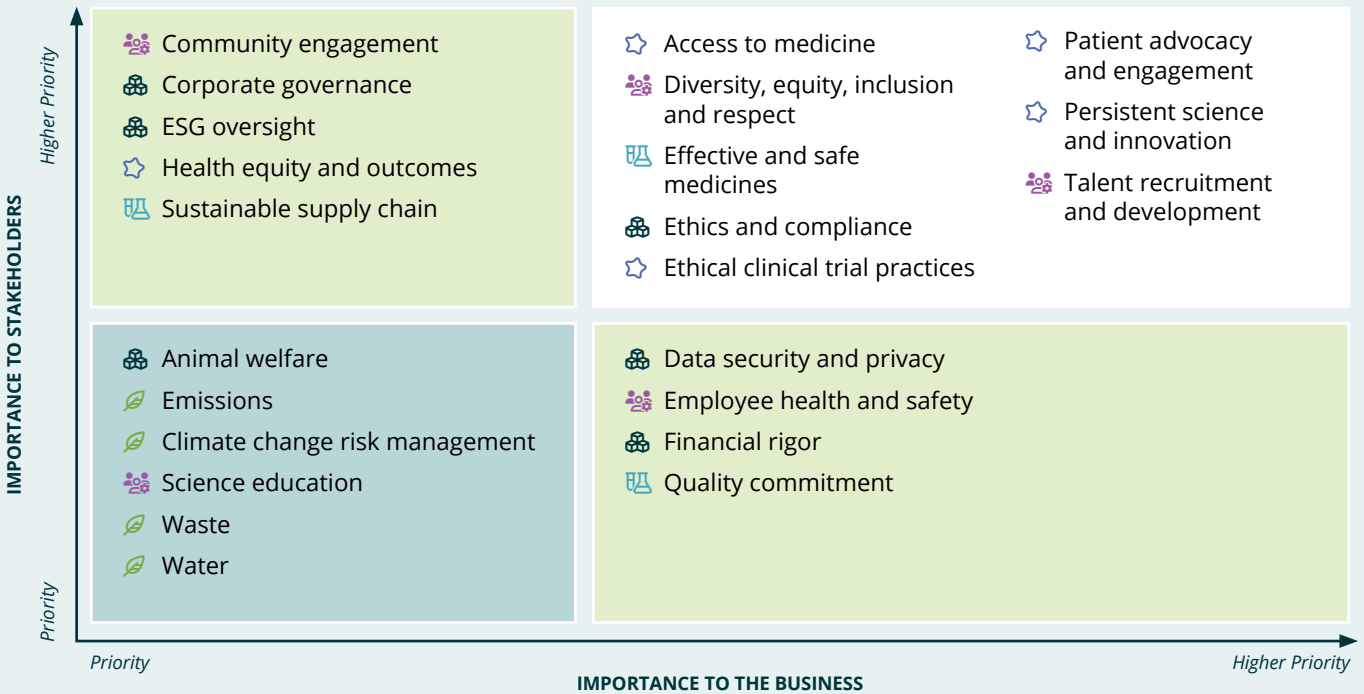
IMPORTANCE TO STAKEHOLDERS

Higher Priority

Community engagement
Corporate governance
ESG oversight
Health equity and outcomes
Sustainable supply chain

Access to medicine
Diversity, equity, inclusion and respect
Effective and safe medicines
Ethics and compliance
Ethical clinical trial practices

Patient advocacy and engagement
Persistent science and innovation
Talent recruitment and development

Animal welfare
Emissions
Climate change risk management
Science education
Waste
Water

Data security and privacy
Employee health and safety
Financial rigor
Quality commitment

Priority

Priority

Higher Priority

IMPORTANCE TO THE BUSINESS